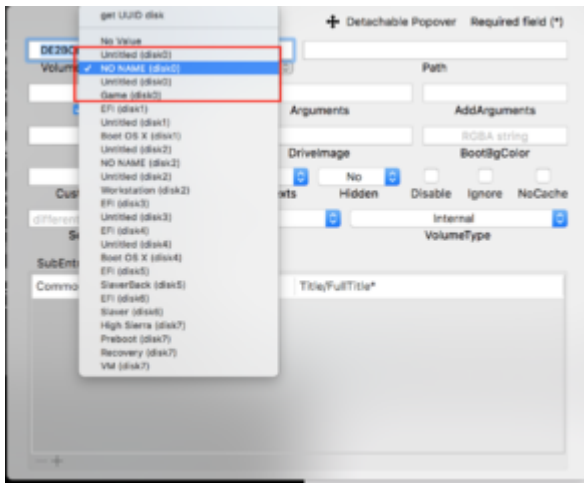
get UUID disk

No Value
Untitled (disk0)
✓ NO NAME (disk0)
Untitled (disk0)
Game (disk0)
EFI (disk1)
Untitled (disk1)
Boot OS X (disk1)
Untitled (disk2)
NO NAME (disk2)
Untitled (disk2)
Workstation (disk2)
EFI (disk3)
Untitled (disk3)
EFI (disk4)
Untitled (disk4)
Boot OS X (disk4)
EFI (disk5)
SlaverBack (disk5)
EFI (disk6)
Slaver (disk6)
High Sierra (disk7)
Preboot (disk7)
Recovery (disk7)
VM (disk7)

✚ Detachable Popover Required field (*)

DE2BO
Volume
Path
Arguments
AddArguments
DriveImage
RGBA string
BootBgColor
Cust
xts
No
Hidden
Disable
Ignore
NoCache
different
Internal
VolumeType
SubEntr
Commo
Title/FullTitle*